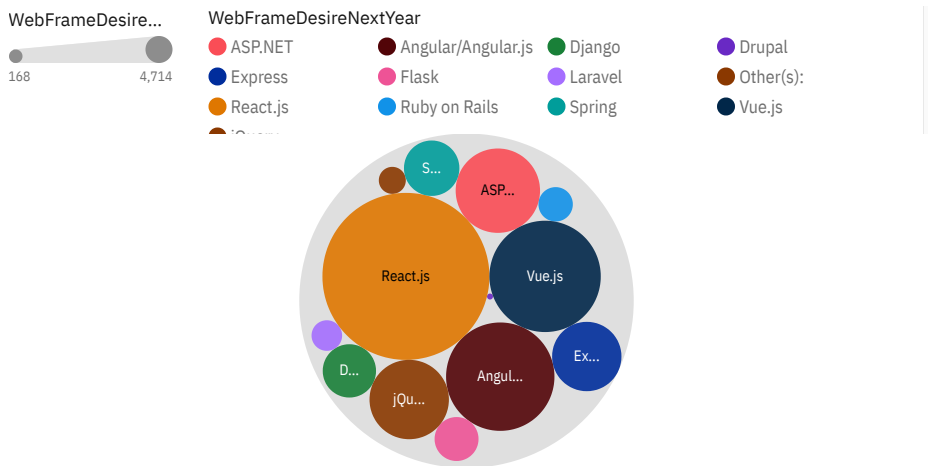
WebFrameDesire...

168 4,714

WebFrameDesireNextYear

ASP.NET
Angular/Angular.js
Django
Drupal
Express
Flask
Laravel
Other(s):
React.js
Ruby on Rails
Spring
Vue.js
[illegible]

S...
ASP...
React.js
Vue.js
Ex...
D...
jQu...
Angul...